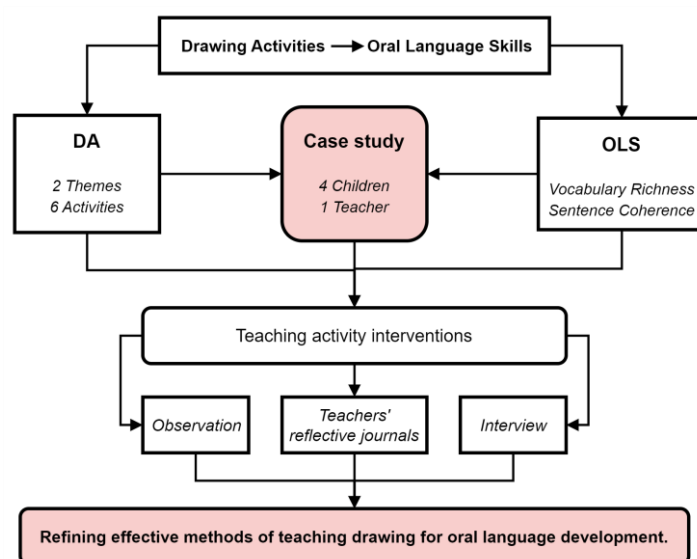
Drawing Activities → Oral Language Skills

DA

2 Themes
6 Activities

Case study

4 Children
1 Teacher

OLS

Vocabulary Richness
Sentence Coherence

Teaching activity interventions

Observation

Teachers' reflective journals

Interview

Refining effective methods of teaching drawing for oral language development.